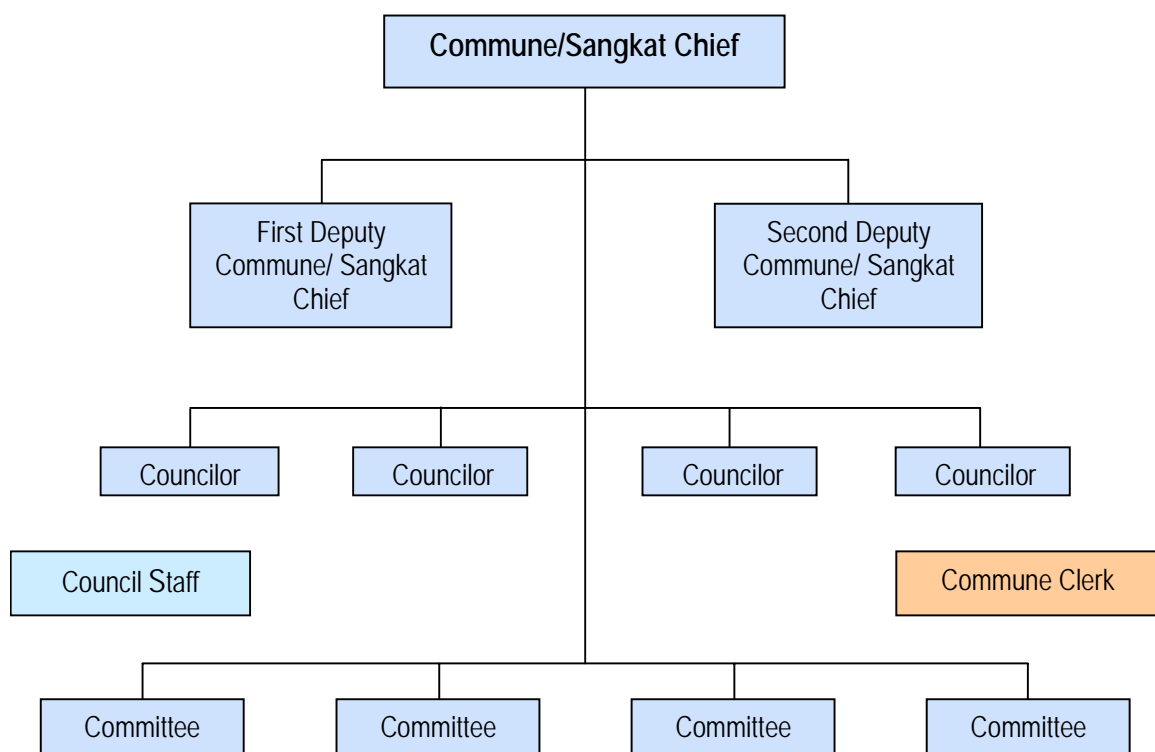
Commune/Sangkat Chief

First Deputy Commune/ Sangkat Chief

Second Deputy Commune/ Sangkat Chief

Councilor

Councilor

Councilor

Councilor

Council Staff

Commune Clerk

Committee

Committee

Committee

Committee